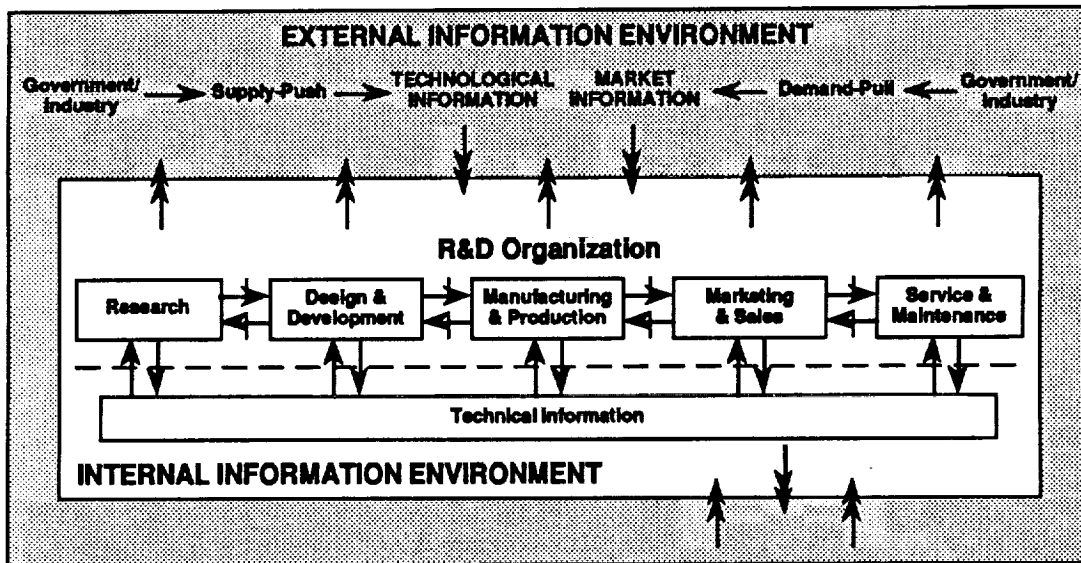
EXTERNAL INFORMATION ENVIRONMENT

Government/ Industry

Supply-Push

TECHNOLOGICAL INFORMATION

MARKET INFORMATION

Demand-Pull

Government/ Industry

R&D Organization

Research

Design & Development

Manufacturing & Production

Marketing & Sales

Service & Maintenance

Technical Information

INTERNAL INFORMATION ENVIRONMENT